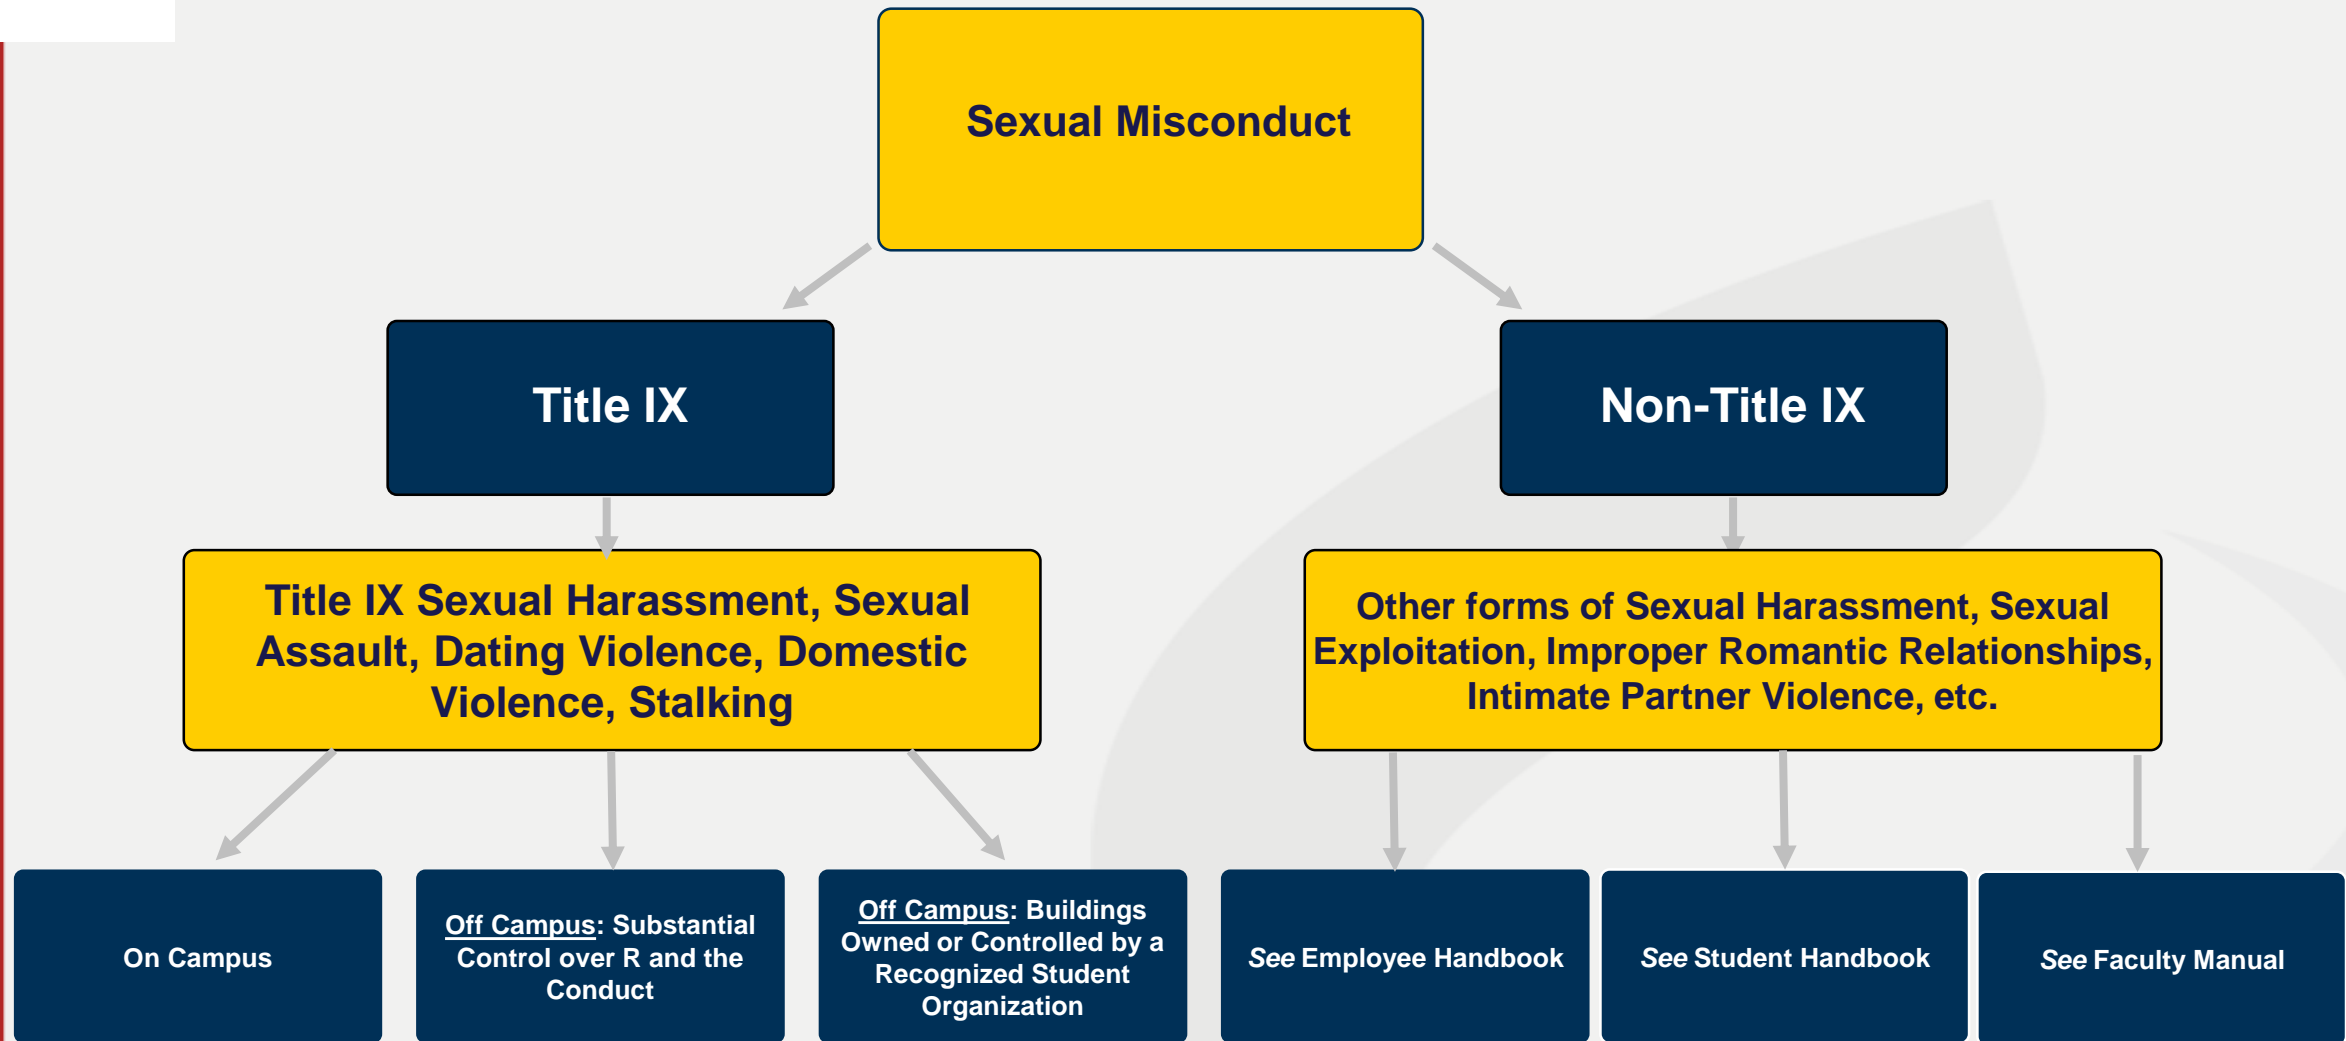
Sexual Misconduct

Title IX

Non-Title IX

Title IX Sexual Harassment, Sexual Assault, Dating Violence, Domestic Violence, Stalking

Other forms of Sexual Harassment, Sexual Exploitation, Improper Romantic Relationships, Intimate Partner Violence, etc.

On Campus

Off Campus: Substantial Control over R and the Conduct

Off Campus: Buildings Owned or Controlled by a Recognized Student Organization

See Employee Handbook

See Student Handbook

See Faculty Manual